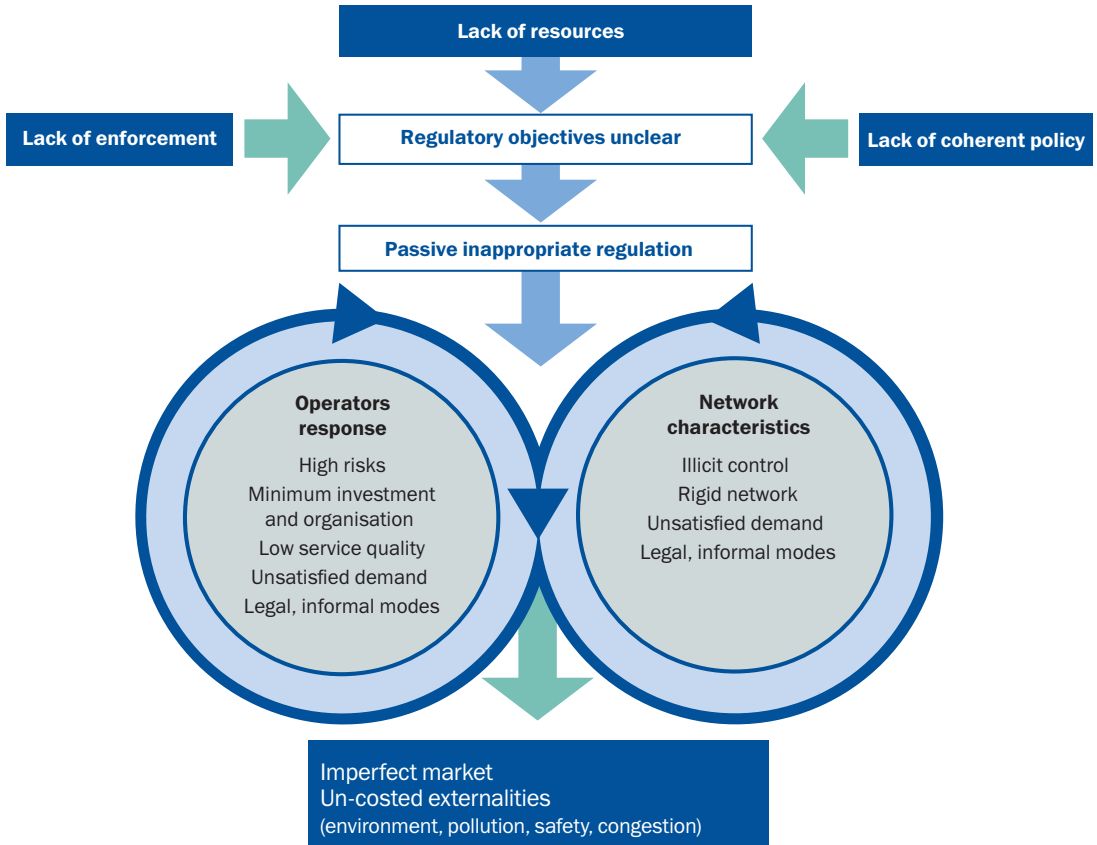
Lack of resources

Lack of enforcement

Regulatory objectives unclear

Lack of coherent policy

Passive inappropriate regulation

Operators response

High risks
Minimum investment and organisation
Low service quality
Unsatisfied demand
Legal, informal modes

Network characteristics

Illicit control
Rigid network
Unsatisfied demand
Legal, informal modes

Imperfect market
Un-costed externalities
(environment, pollution, safety, congestion)